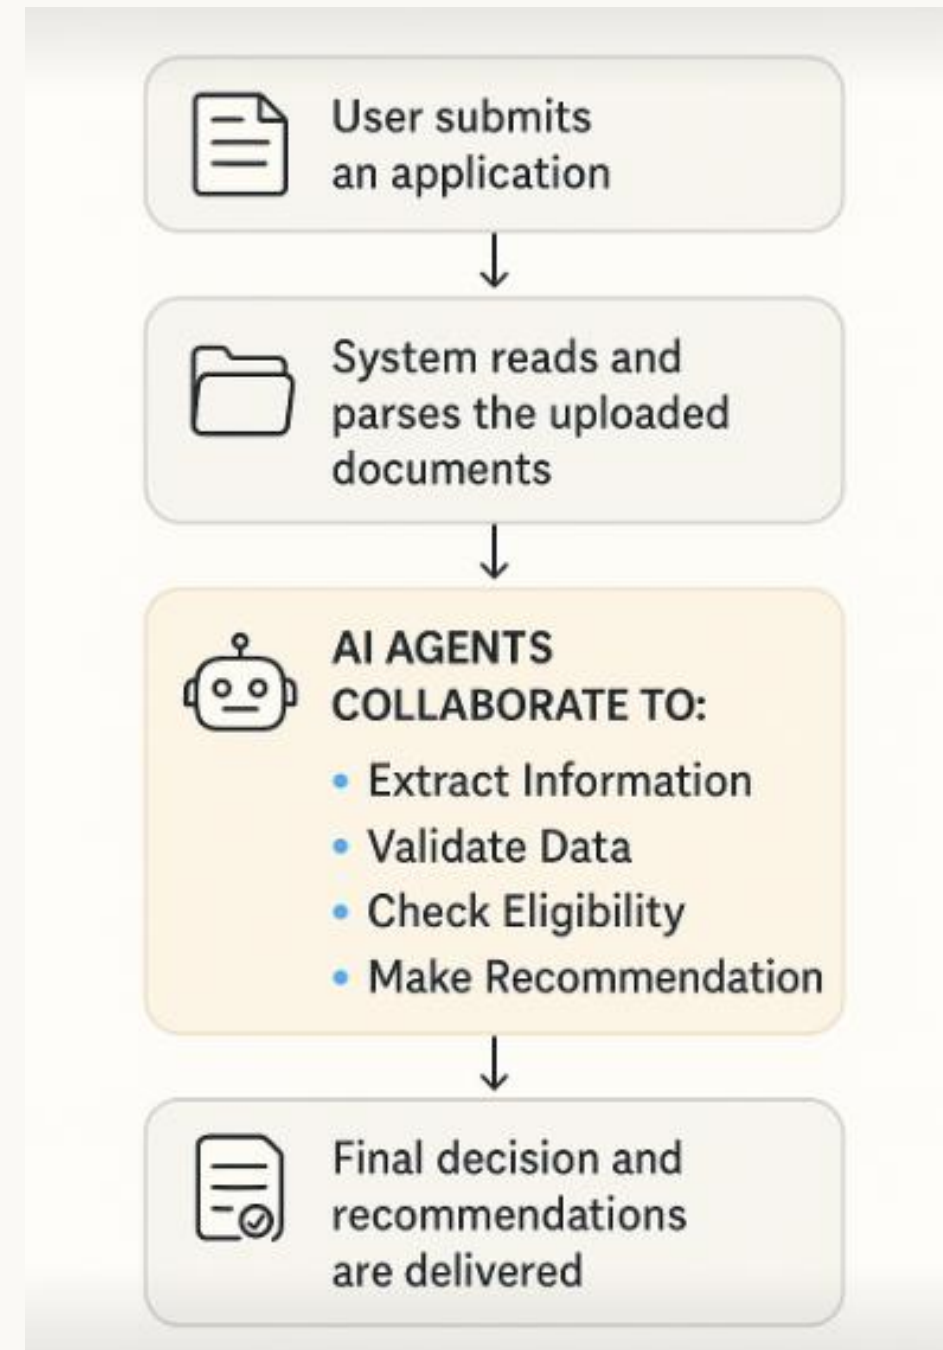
User submits an application

↓

System reads and parses the uploaded documents

↓

AI AGENTS COLLABORATE TO:

- Extract Information
- Validate Data
- Check Eligibility
- Make Recommendation

↓

Final decision and recommendations are delivered